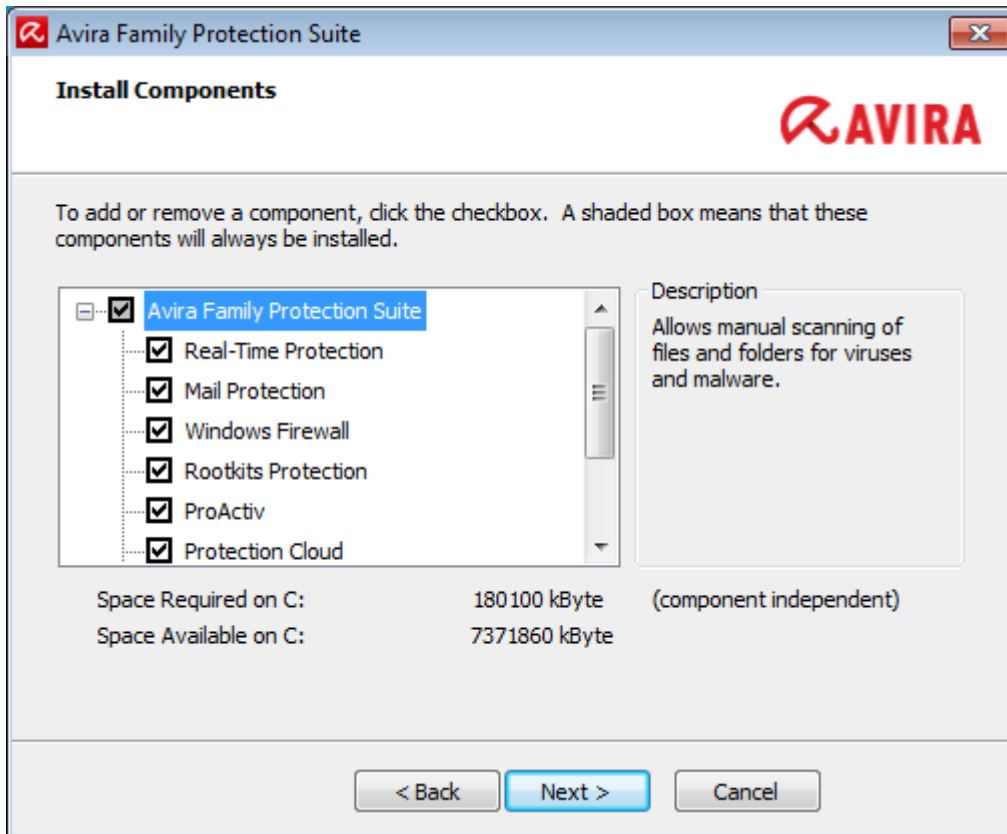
Avira Family Protection Suite

Install Components

AVIRA

To add or remove a component, click the checkbox. A shaded box means that these components will always be installed.

Avira Family Protection Suite
Real-Time Protection
Mail Protection
Windows Firewall
Rootkits Protection
ProActiv
Protection Cloud

Description
Allows manual scanning of files and folders for viruses and malware.

Space Required on C: 180100 kByte (component independent)
Space Available on C: 7371860 kByte

< Back
Next >
Cancel